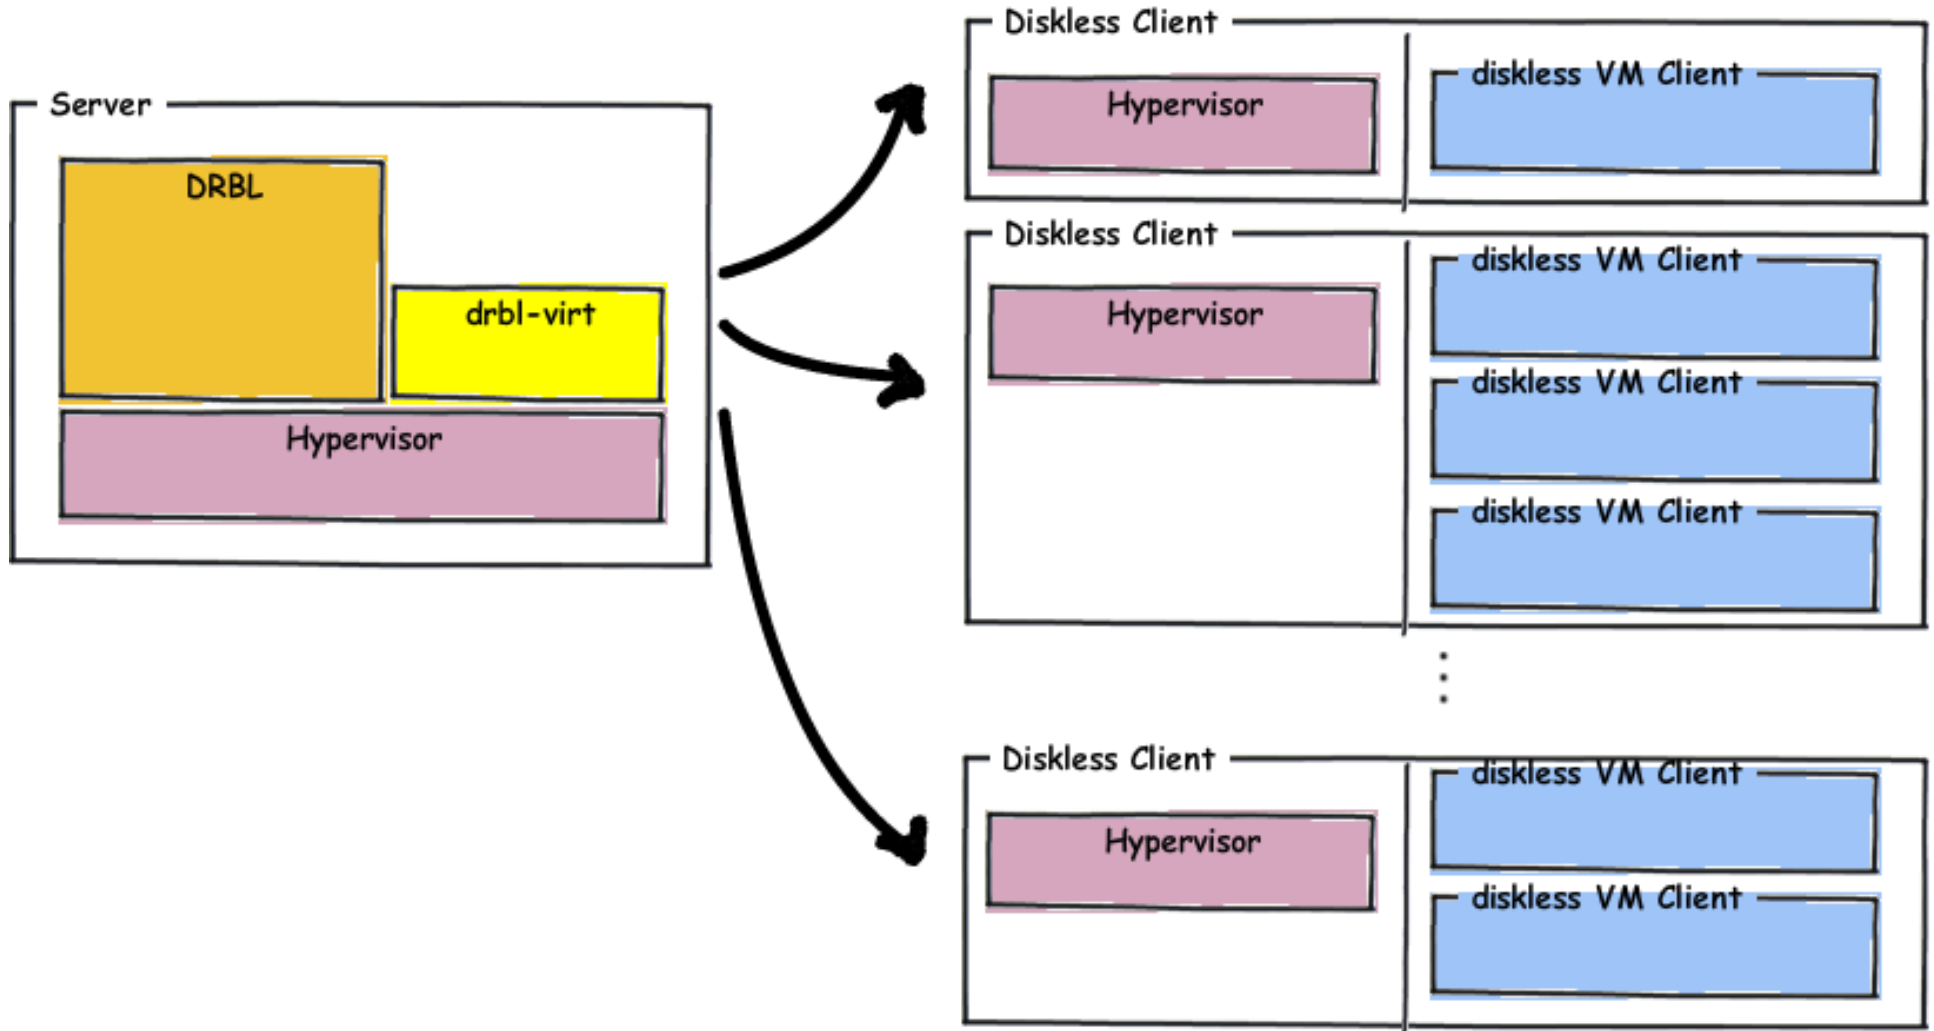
Server

DRBL

drbl-virt

Hypervisor

Diskless Client

Hypervisor

diskless VM Client

Diskless Client

Hypervisor

diskless VM Client

diskless VM Client

diskless VM Client

Diskless Client

Hypervisor

diskless VM Client

diskless VM Client